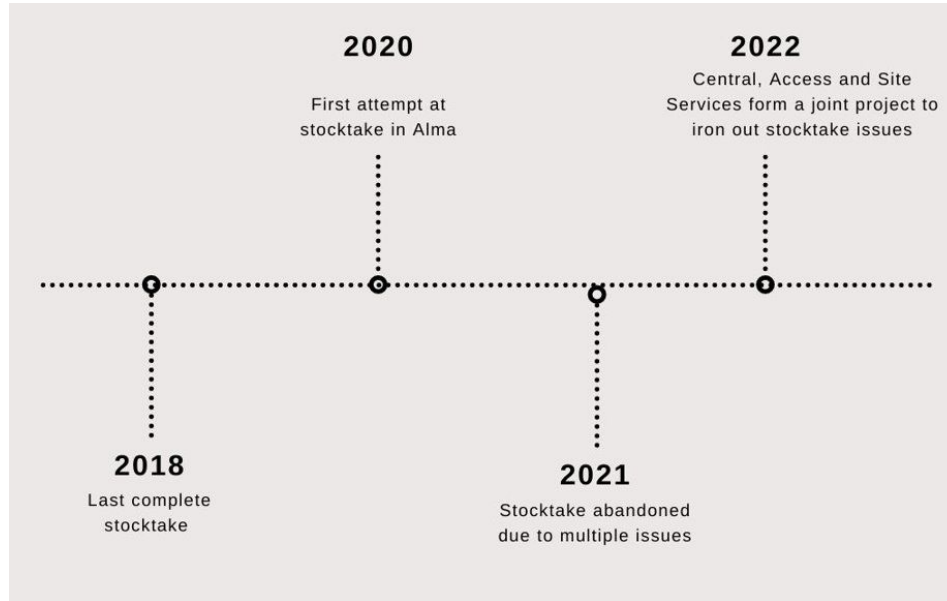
2018
Last complete stocktake

2020
First attempt at stocktake in Alma

2021
Stocktake abandoned due to multiple issues

2022
Central, Access and Site Services form a joint project to iron out stocktake issues